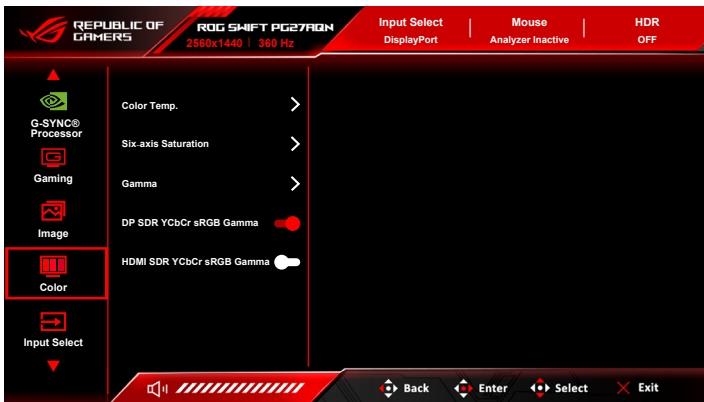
REPUBLIC OF GAMERS

ROG SWIFT PG27AQN
2560x1440 | 360 Hz

Input Select
DisplayPort

Mouse
Analyzer Inactive

HDR
OFF

G-SYNC® Processor

Gaming

Image

Color

Input Select

Color Temp.

Six-axis Saturation

Gamma

DP SDR YCbCr sRGB Gamma

HDMI SDR YCbCr sRGB Gamma

Back

Enter

Select

Exit